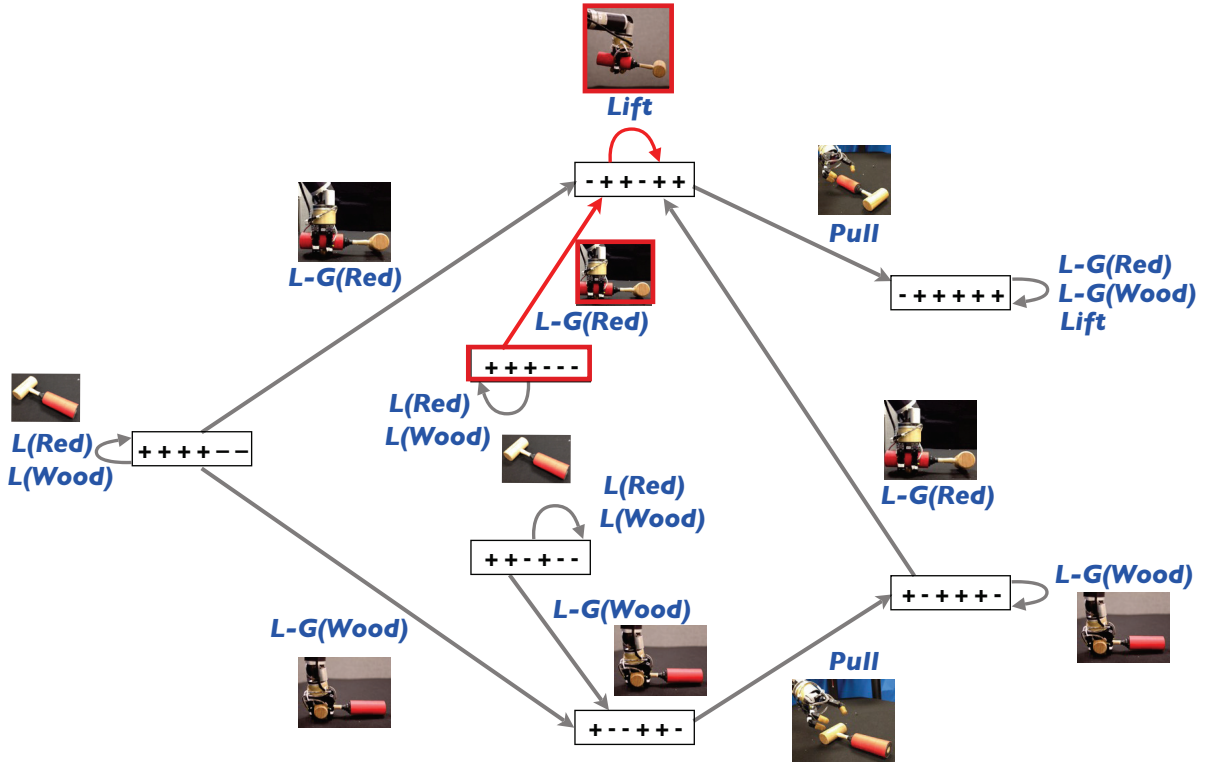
Lift

-++-++

Pull

L-G(Red)

-+++++

L-G(Red)
L-G(Wood)
Lift

L-G(Red)

+++---

L(Red)
L(Wood)

L(Red)
L(Wood)

++++--

L-G(Red)

L(Red)
L(Wood)

++-+--

L-G(Wood)

+-+++-

L-G(Wood)

L-G(Wood)

Pull

+--++-